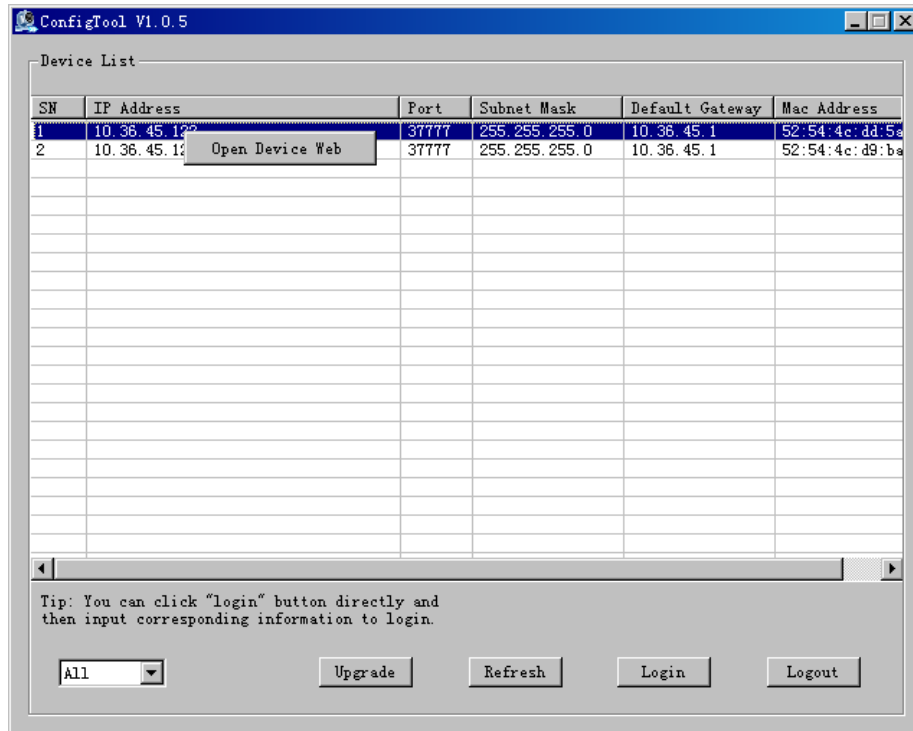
ConfigTool V1.0.5

Device List

| SN | IP Address | Port | Subnet Mask | Default Gateway | Mac Address |
|---|---|---|---|---|---|
| 1 | 10.36.45.1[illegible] | 37777 | 255.255.255.0 | 10.36.45.1 | 52:54:4c:dd:5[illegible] |
| 2 | 10.36.45.1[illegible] | 37777 | 255.255.255.0 | 10.36.45.1 | 52:54:4c:d9:ba |

Open Device Web

Tip: You can click "login" button directly and then input corresponding information to login.

All

Upgrade

Refresh

Login

Logout